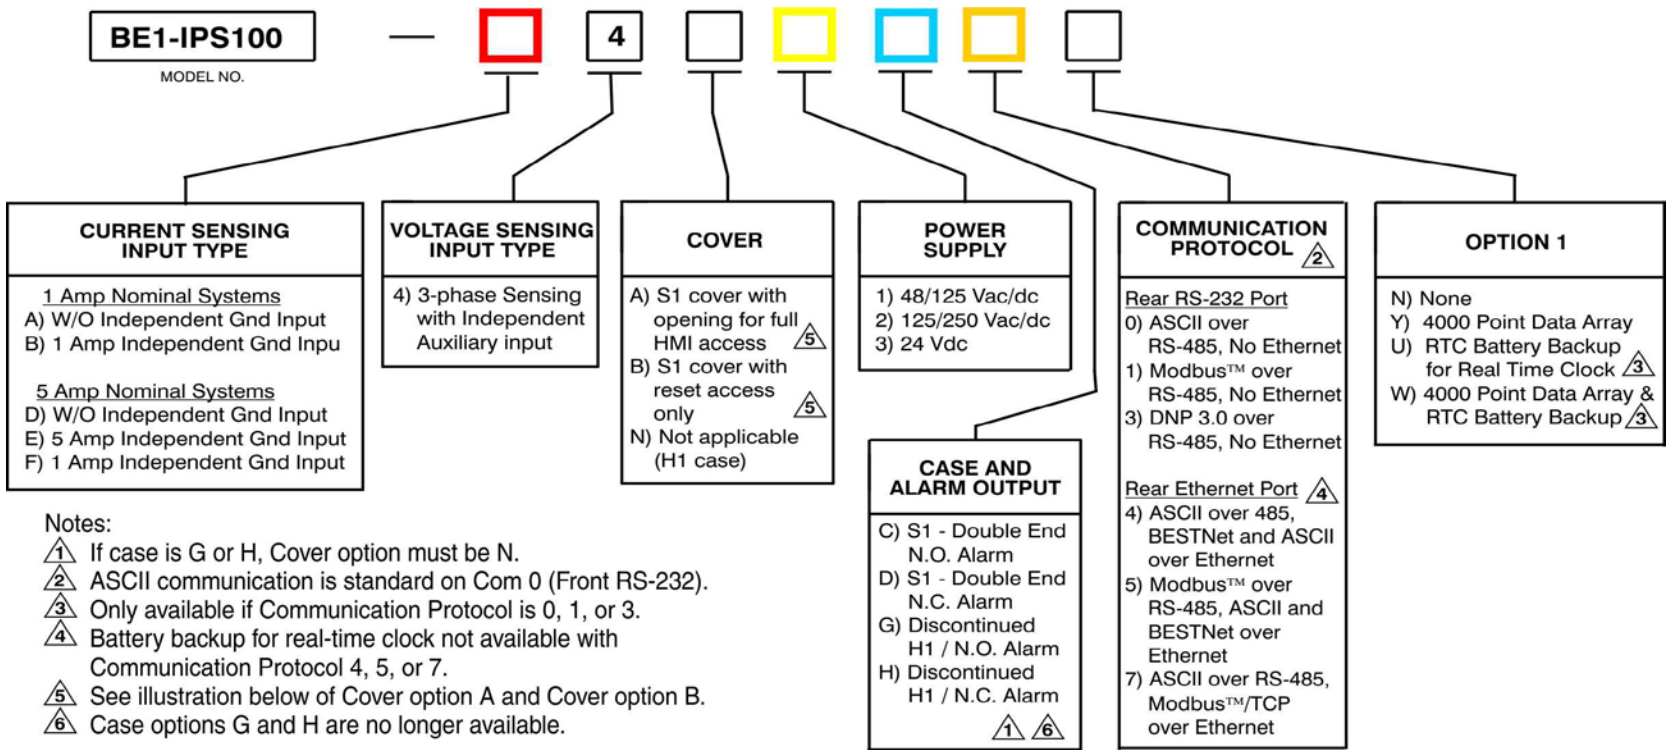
BE1-IPS100

MODEL NO.

— 4

CURRENT SENSING INPUT TYPE

1 Amp Nominal Systems
A) W/O Independent Gnd Input
B) 1 Amp Independent Gnd Inpu

5 Amp Nominal Systems
D) W/O Independent Gnd Input
E) 5 Amp Independent Gnd Input
F) 1 Amp Independent Gnd Input

VOLTAGE SENSING INPUT TYPE

4) 3-phase Sensing with Independent Auxiliary input

COVER

A) S1 cover with opening for full HMI access 5
B) S1 cover with reset access only 5
N) Not applicable (H1 case)

POWER SUPPLY

1) 48/125 Vac/dc
2) 125/250 Vac/dc
3) 24 Vdc

CASE AND ALARM OUTPUT

C) S1 - Double End N.O. Alarm
D) S1 - Double End N.C. Alarm
G) Discontinued H1 / N.O. Alarm
H) Discontinued H1 / N.C. Alarm
1 6

COMMUNICATION PROTOCOL 2

Rear RS-232 Port
0) ASCII over RS-485, No Ethernet
1) Modbus™ over RS-485, No Ethernet
3) DNP 3.0 over RS-485, No Ethernet

Rear Ethernet Port 4
4) ASCII over 485, BESTNet and ASCII over Ethernet
5) Modbus™ over RS-485, ASCII and BESTNet over Ethernet
7) ASCII over RS-485, Modbus™/TCP over Ethernet

OPTION 1

N) None
Y) 4000 Point Data Array
U) RTC Battery Backup for Real Time Clock 3
W) 4000 Point Data Array & RTC Battery Backup 3

Notes:
1 If case is G or H, Cover option must be N.
2 ASCII communication is standard on Com 0 (Front RS-232).
3 Only available if Communication Protocol is 0, 1, or 3.
4 Battery backup for real-time clock not available with Communication Protocol 4, 5, or 7.
5 See illustration below of Cover option A and Cover option B.
6 Case options G and H are no longer available.